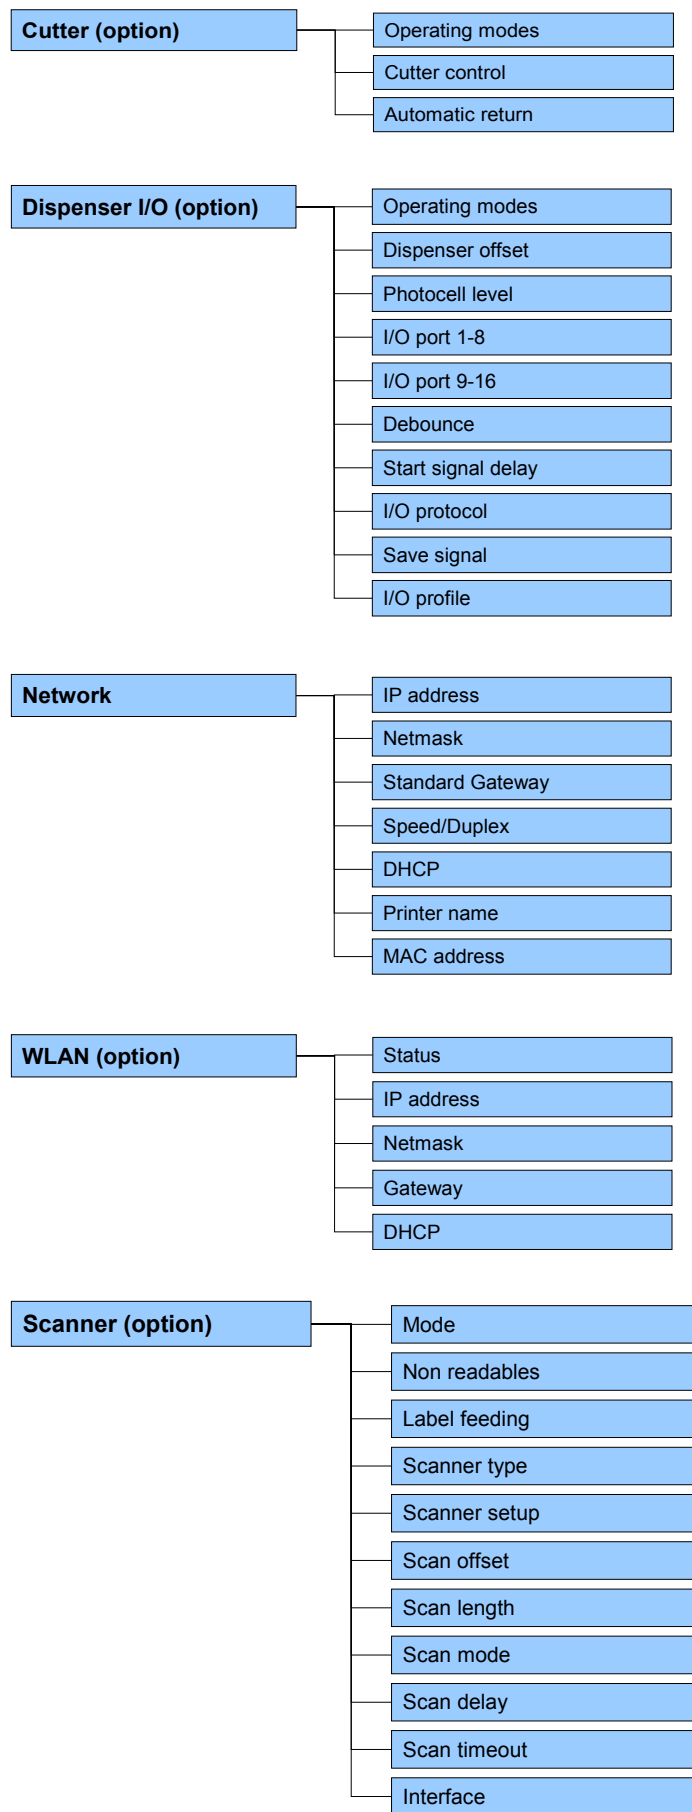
Cutter (option)

Operating modes
Cutter control
Automatic return

Dispenser I/O (option)

Operating modes
Dispenser offset
Photocell level
I/O port 1-8
I/O port 9-16
Debounce
Start signal delay
I/O protocol
Save signal
I/O profile

Network

IP address
Netmask
Standard Gateway
Speed/Duplex
DHCP
Printer name
MAC address

WLAN (option)

Status
IP address
Netmask
Gateway
DHCP

Scanner (option)

Mode
Non readables
Label feeding
Scanner type
Scanner setup
Scan offset
Scan length
Scan mode
Scan delay
Scan timeout
Interface